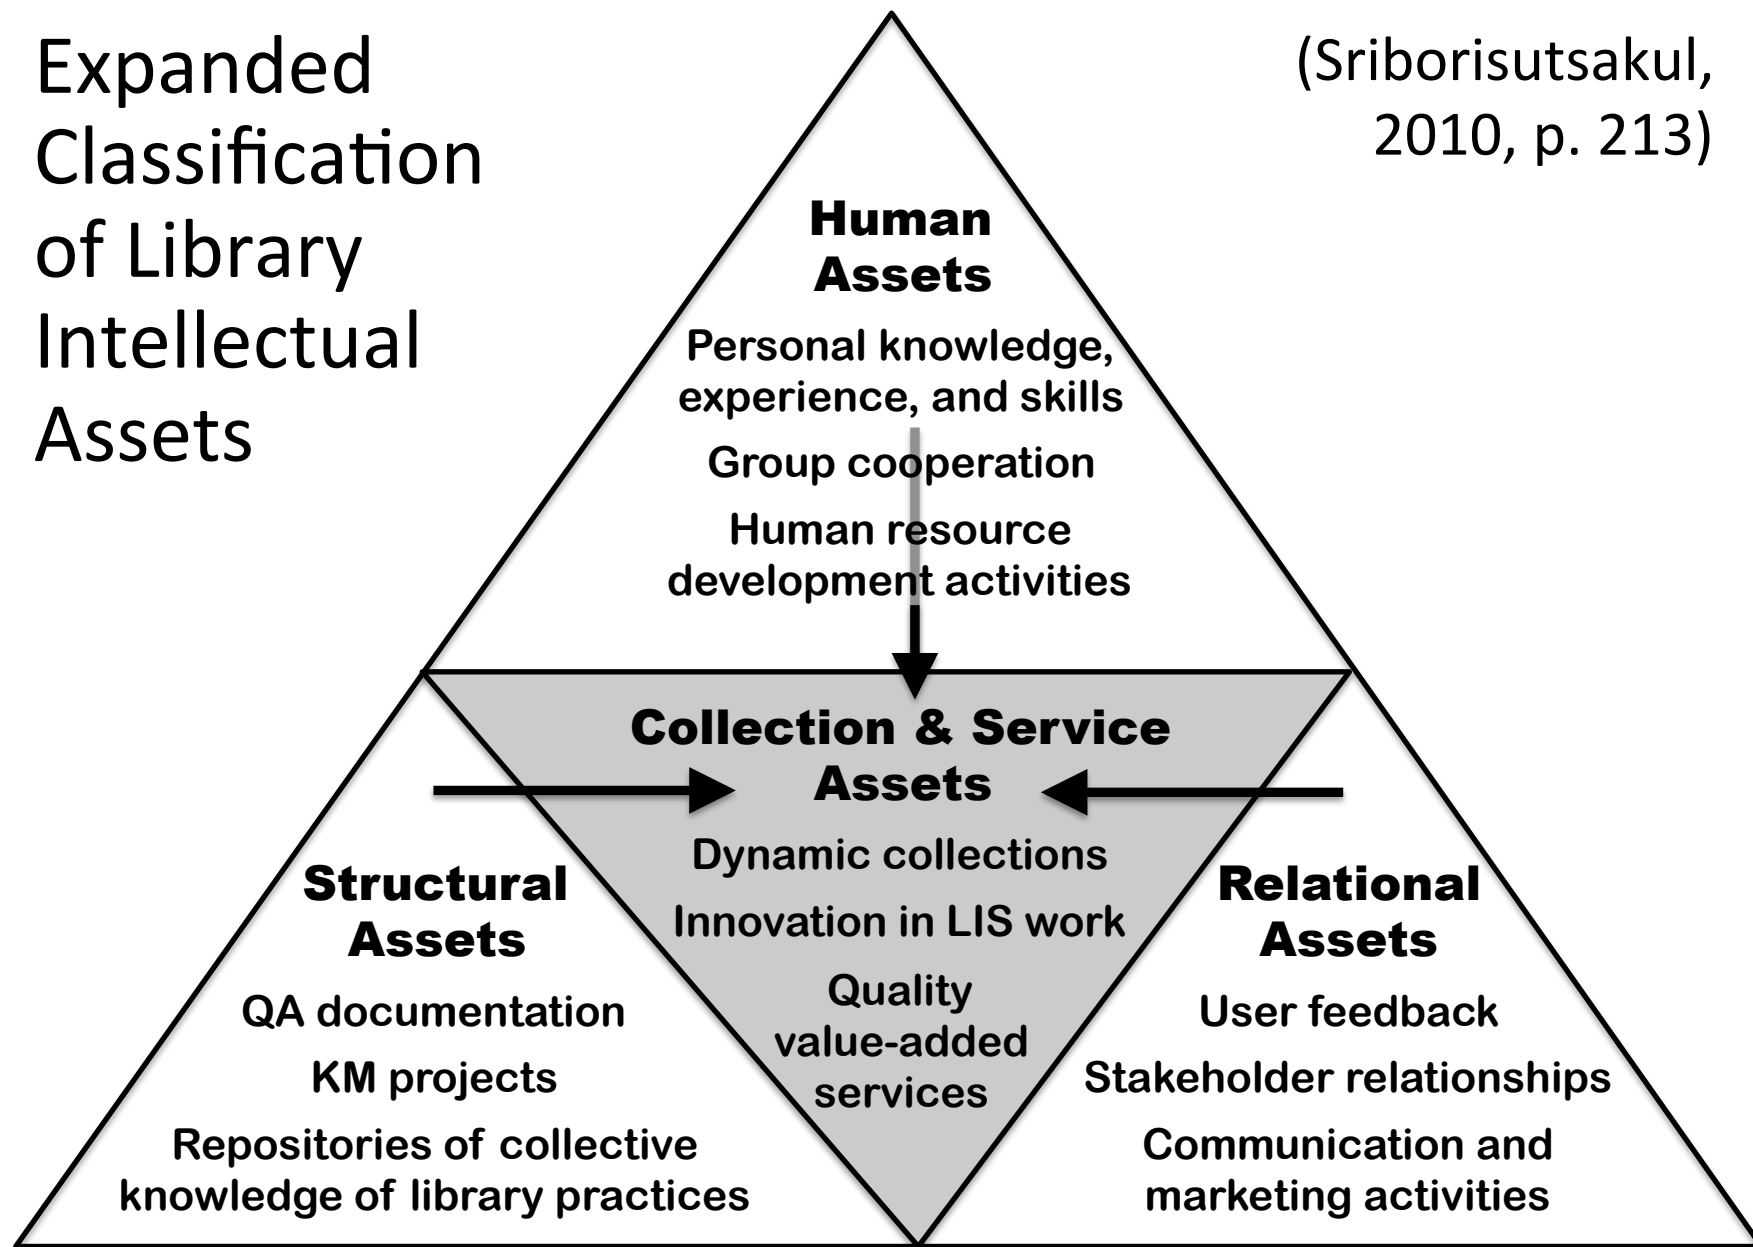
Expanded Classification of Library Intellectual Assets

(Sriborisutsakul, 2010, p. 213)

Human Assets

Personal knowledge, experience, and skills

Group cooperation

Human resource development activities

Collection & Service Assets

Dynamic collections

Innovation in LIS work

Quality value-added services

Structural Assets

QA documentation

KM projects

Repositories of collective knowledge of library practices

Relational Assets

User feedback

Stakeholder relationships

Communication and marketing activities